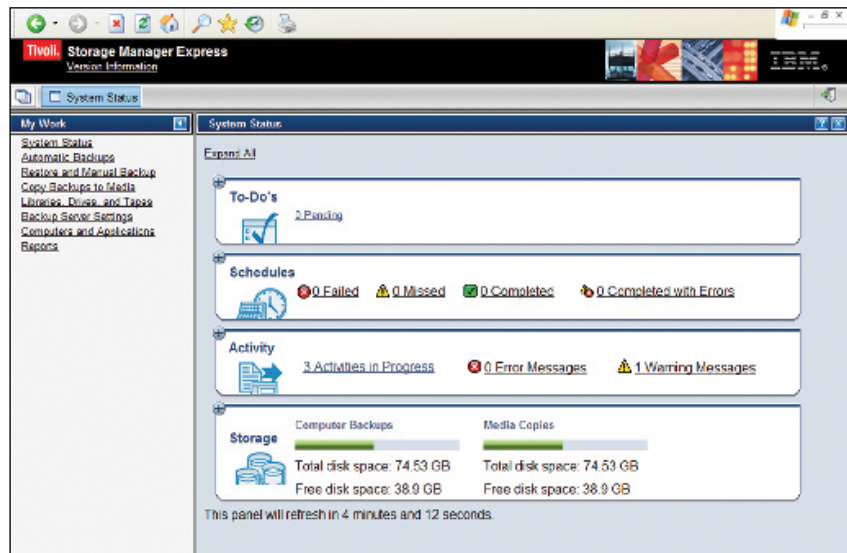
Tivoli. Storage Manager Express
Version Information

IBM.

System Status

My Work

System Status
Automatic Backups
Restore and Manual Backup
Copy Backups to Media
Libraries, Drives, and Tapes
Backup Server Settings
Computers and Applications
Reports

System Status

Expand All

To-Do's
2 Pending

Schedules
0 Failed 0 Missed 0 Completed 0 Completed with Errors

Activity
3 Activities in Progress 0 Error Messages 1 Warning Messages

Storage
Computer Backups
Total disk space: 74.53 GB
Free disk space: 38.9 GB
Media Copies
Total disk space: 74.53 GB
Free disk space: 38.9 GB

This panel will refresh in 4 minutes and 12 seconds.